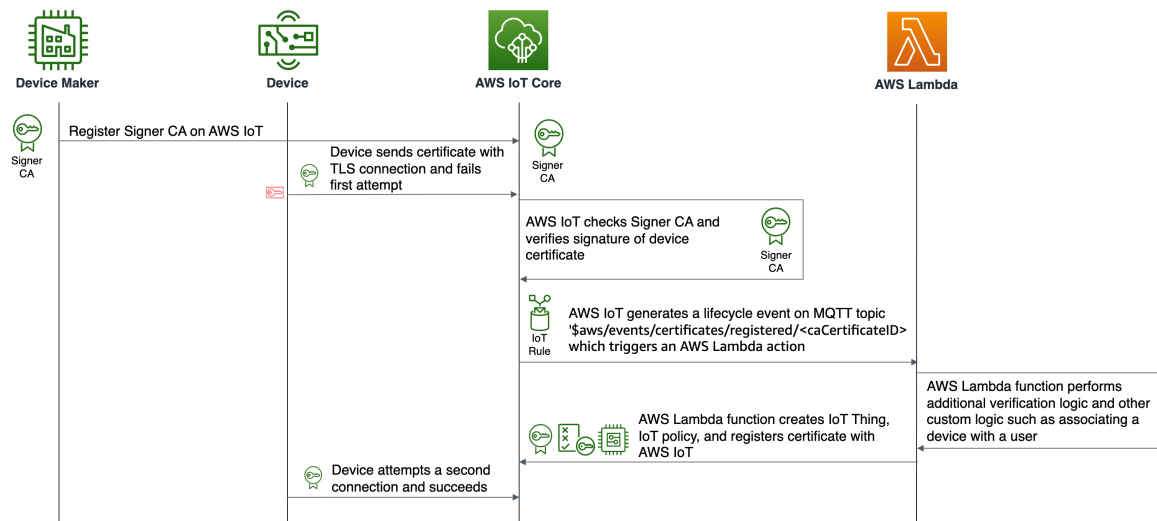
Device Maker

Device

AWS IoT Core

AWS Lambda

Signer CA

Register Signer CA on AWS IoT

Signer CA

Device sends certificate with TLS connection and fails first attempt

AWS IoT checks Signer CA and verifies signature of device certificate

Signer CA

IoT Rule

AWS IoT generates a lifecycle event on MQTT topic '$aws/events/certificates/registered/<caCertificateID> which triggers an AWS Lambda action

AWS Lambda function performs additional verification logic and other custom logic such as associating a device with a user

AWS Lambda function creates IoT Thing, IoT policy, and registers certificate with AWS IoT

Device attempts a second connection and succeeds